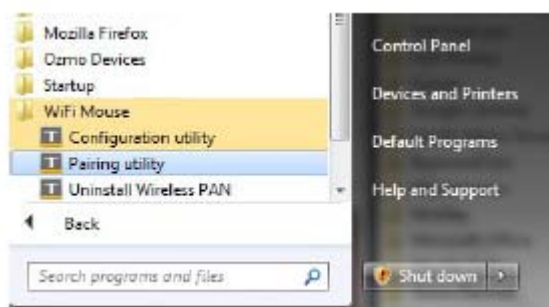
Mozilla Firefox
Ozmo Devices
Startup
WiFi Mouse
Configuration utility
Pairing utility
Uninstall Wireless PAN
Back
Search programs and files

Control Panel
Devices and Printers
Default Programs
Help and Support
Shut down